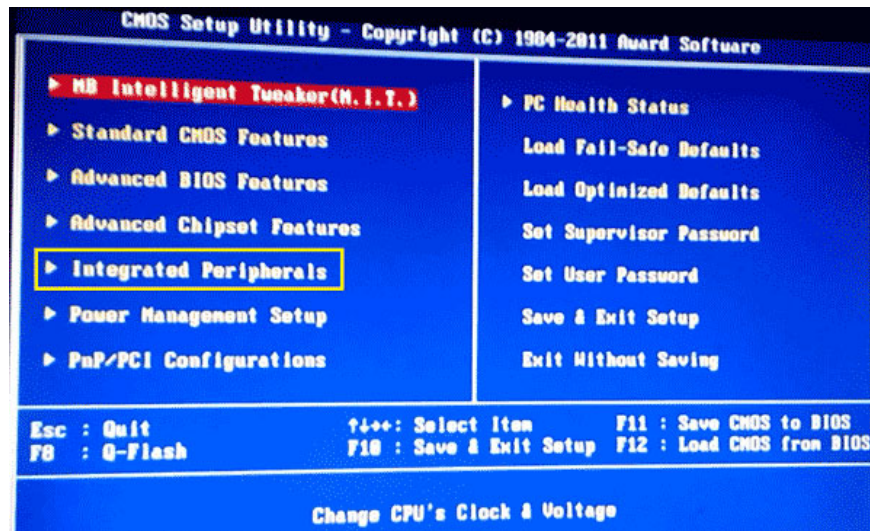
CMOS Setup Utility - Copyright (C) 1984-2011 Award Software

▶ MB Intelligent Tweaker(M.I.T.)

▶ Standard CMOS Features

▶ Advanced BIOS Features

▶ Advanced Chipset Features

▶ Integrated Peripherals

▶ Power Management Setup

▶ PnP/PCI Configurations

▶ PC Health Status

Load Fail-Safe Defaults

Load Optimized Defaults

Set Supervisor Password

Set User Password

Save & Exit Setup

Exit Without Saving

Esc : Quit
F8 : Q-Flash

↑↓→←: Select Item
F10 : Save & Exit Setup

F11 : Save CMOS to BIOS
F12 : Load CMOS from BIOS

Change CPU's Clock & Voltage